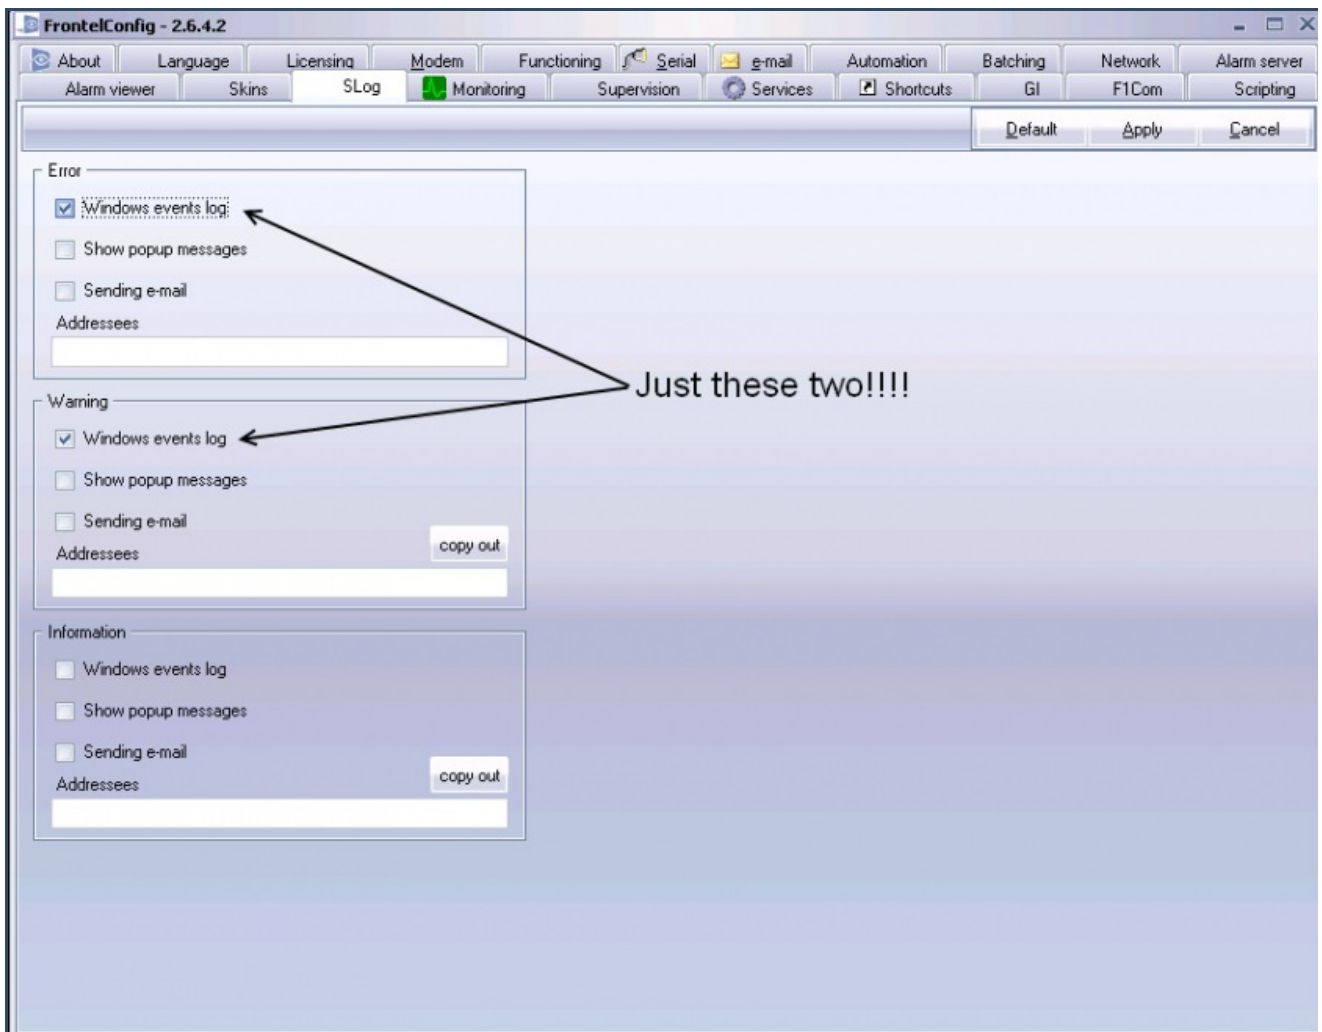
FrontelConfig - 2.6.4.2

About | Language | Licensing | Modem | Functioning | Serial | e-mail | Automation | Batching | Network | Alarm server

Alarm viewer | Skins | SLog | Monitoring | Supervision | Services | Shortcuts | GI | F1Com | Scripting

Default | Apply | Cancel

Error
Windows events log
Show popup messages
Sending e-mail
Addressees

Just these two!!!!

Warning
Windows events log
Show popup messages
Sending e-mail
Addressees
copy out

Information
Windows events log
Show popup messages
Sending e-mail
Addressees
copy out